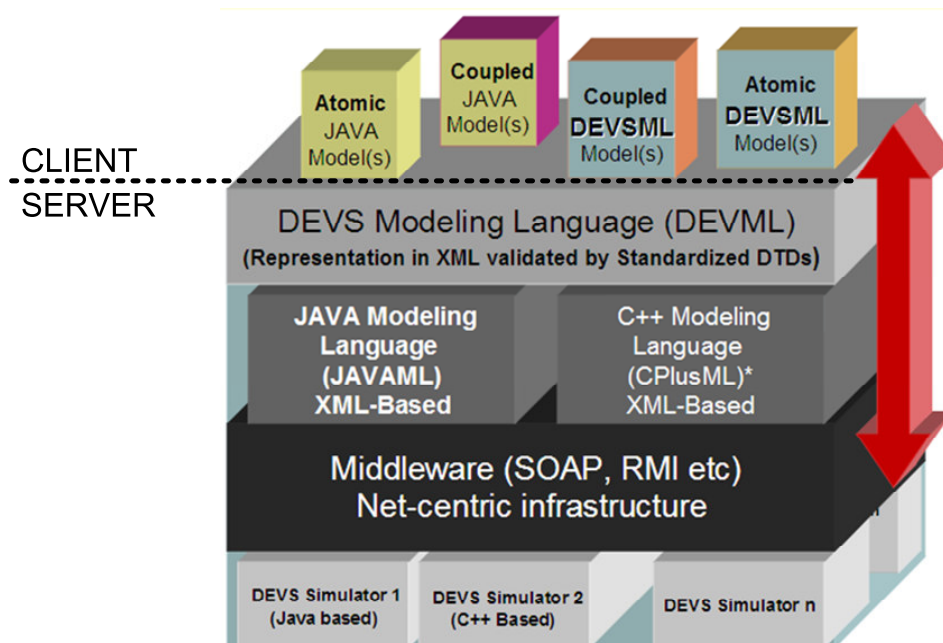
Atomic JAVA Model(s)

Coupled JAVA Model(s)

Coupled DEVSML Model(s)

Atomic DEVSML Model(s)

CLIENT

SERVER

DEVS Modeling Language (DEVML)
(Representation in XML validated by Standardized DTDs)

JAVA Modeling Language (JAVAML) XML-Based

C++ Modeling Language (CPlusML)* XML-Based

Middleware (SOAP, RMI etc)
Net-centric infrastructure

DEVS Simulator 1 (Java based)

DEVS Simulator 2 (C++ Based)

DEVS Simulator n